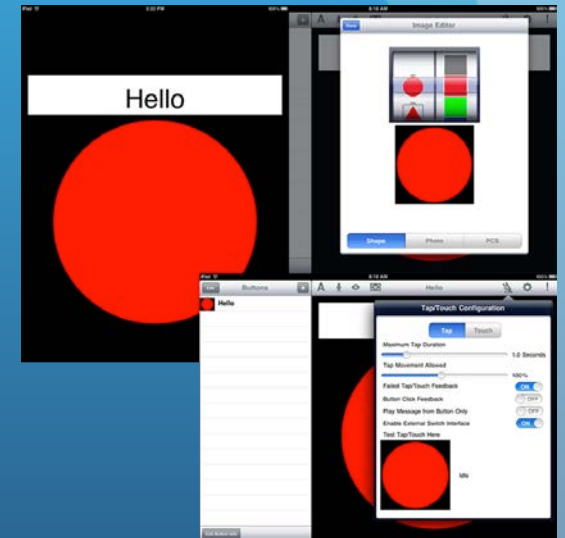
Hello

Done

Image Editor

Shape

Photo

PCS

Buttons

Hello

Hello

Tap/Touch Configuration

Tap

Touch

Maximum Tap Duration

1.0 Seconds

Tap Movement Allowed

100%

Failed Tap/Touch Feedback

ON

Button Click Feedback

OFF

Play Message from Button Only

OFF

Enable External Switch Interface

ON

Test Tap/Touch Here

Idle